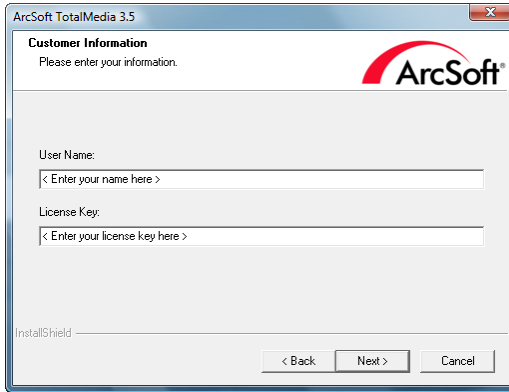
ArcSoft TotalMedia 3.5

Customer Information
Please enter your information.

ArcSoft®

User Name:
< Enter your name here >

License Key:
< Enter your license key here >

InstallShield

< Back
Next >
Cancel